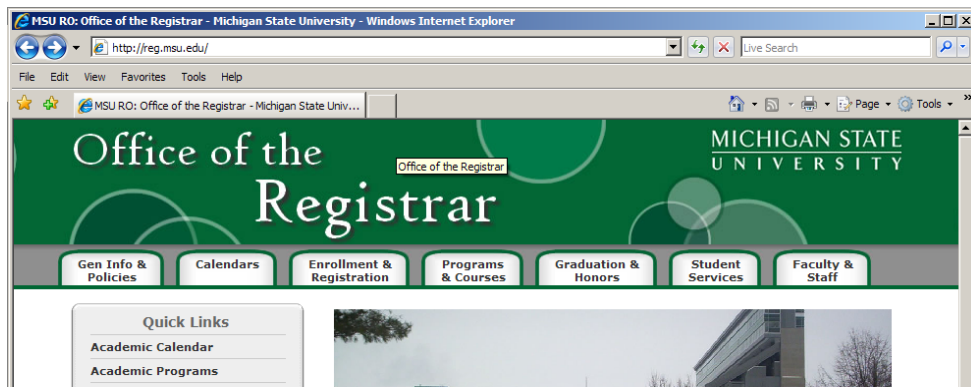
MSU RO: Office of the Registrar - Michigan State University - Windows Internet Explorer

http://reg.msu.edu/

Live Search

File Edit View Favorites Tools Help

MSU RO: Office of the Registrar - Michigan State Univ...

Page ▾ Tools ▾

Office of the Registrar

Office of the Registrar

MICHIGAN STATE UNIVERSITY

Gen Info & Policies | Calendars | Enrollment & Registration | Programs & Courses | Graduation & Honors | Student Services | Faculty & Staff

Quick Links

Academic Calendar

Academic Programs